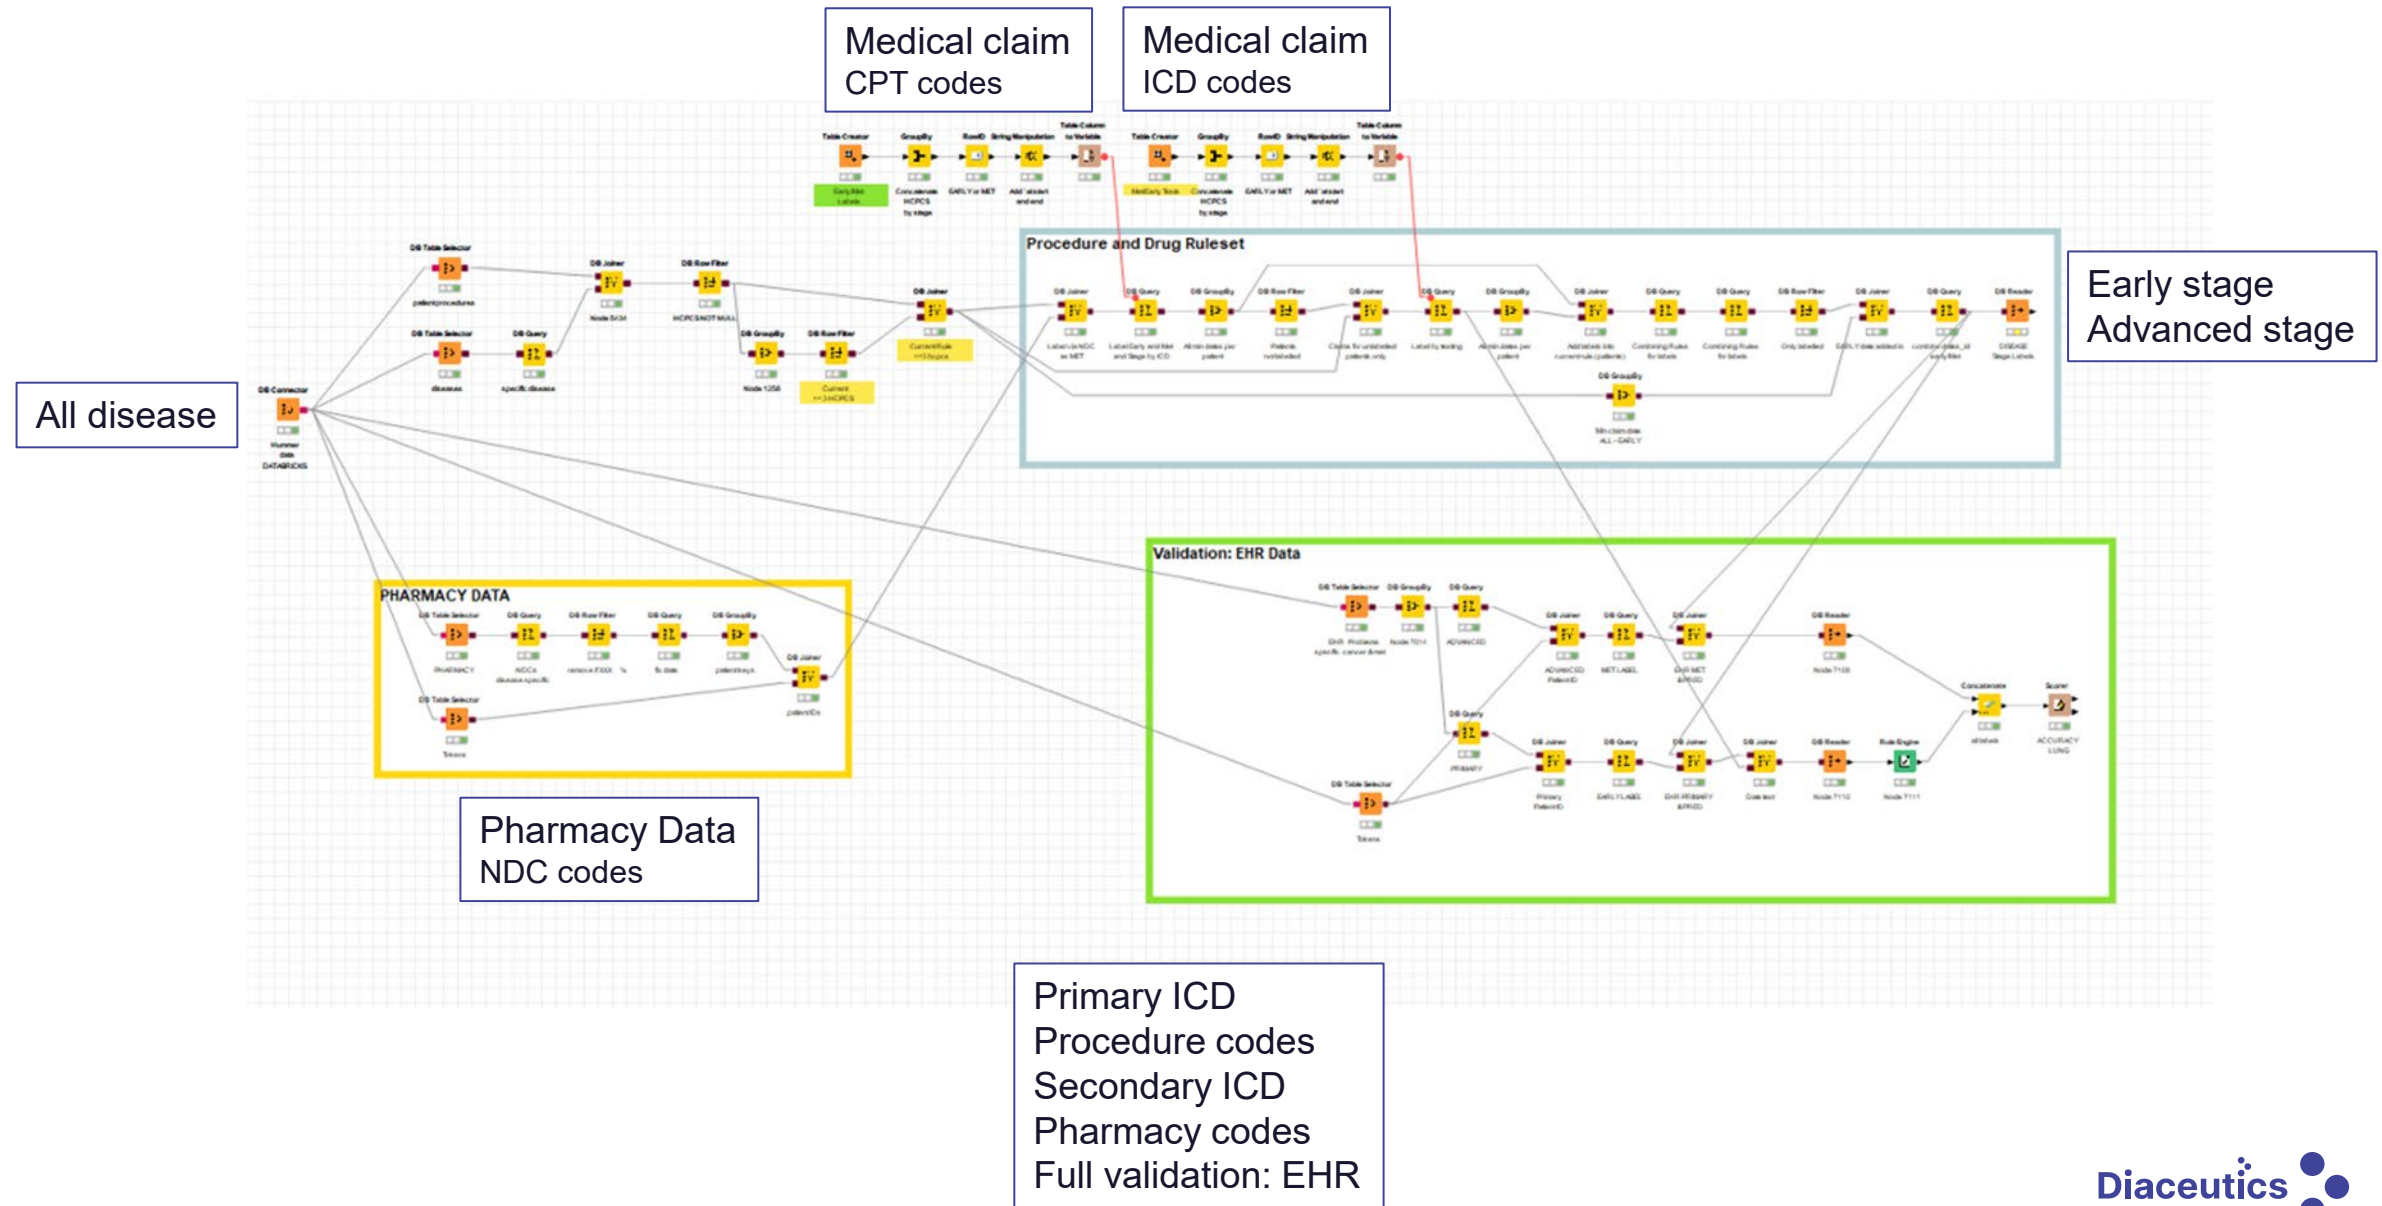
Medical claim
CPT codes

Medical claim
ICD codes

Table Creator GroupBy RowID String Manipulation Table Column to Variable

Table Creator GroupBy RowID String Manipulation Table Column to Variable

Procedure and Drug Ruleset

Early stage
Advanced stage

All disease

DB Connector

DB Table Selector

DB Table Selector

DB Query

DB Joiner

DB Row Filter

DB GroupBy

DB Row Filter

DB Joiner

PHARMACY DATA

Validation: EHR Data

Pharmacy Data
NDC codes

Primary ICD
Procedure codes
Secondary ICD
Pharmacy codes
Full validation: EHR

Diaceutics